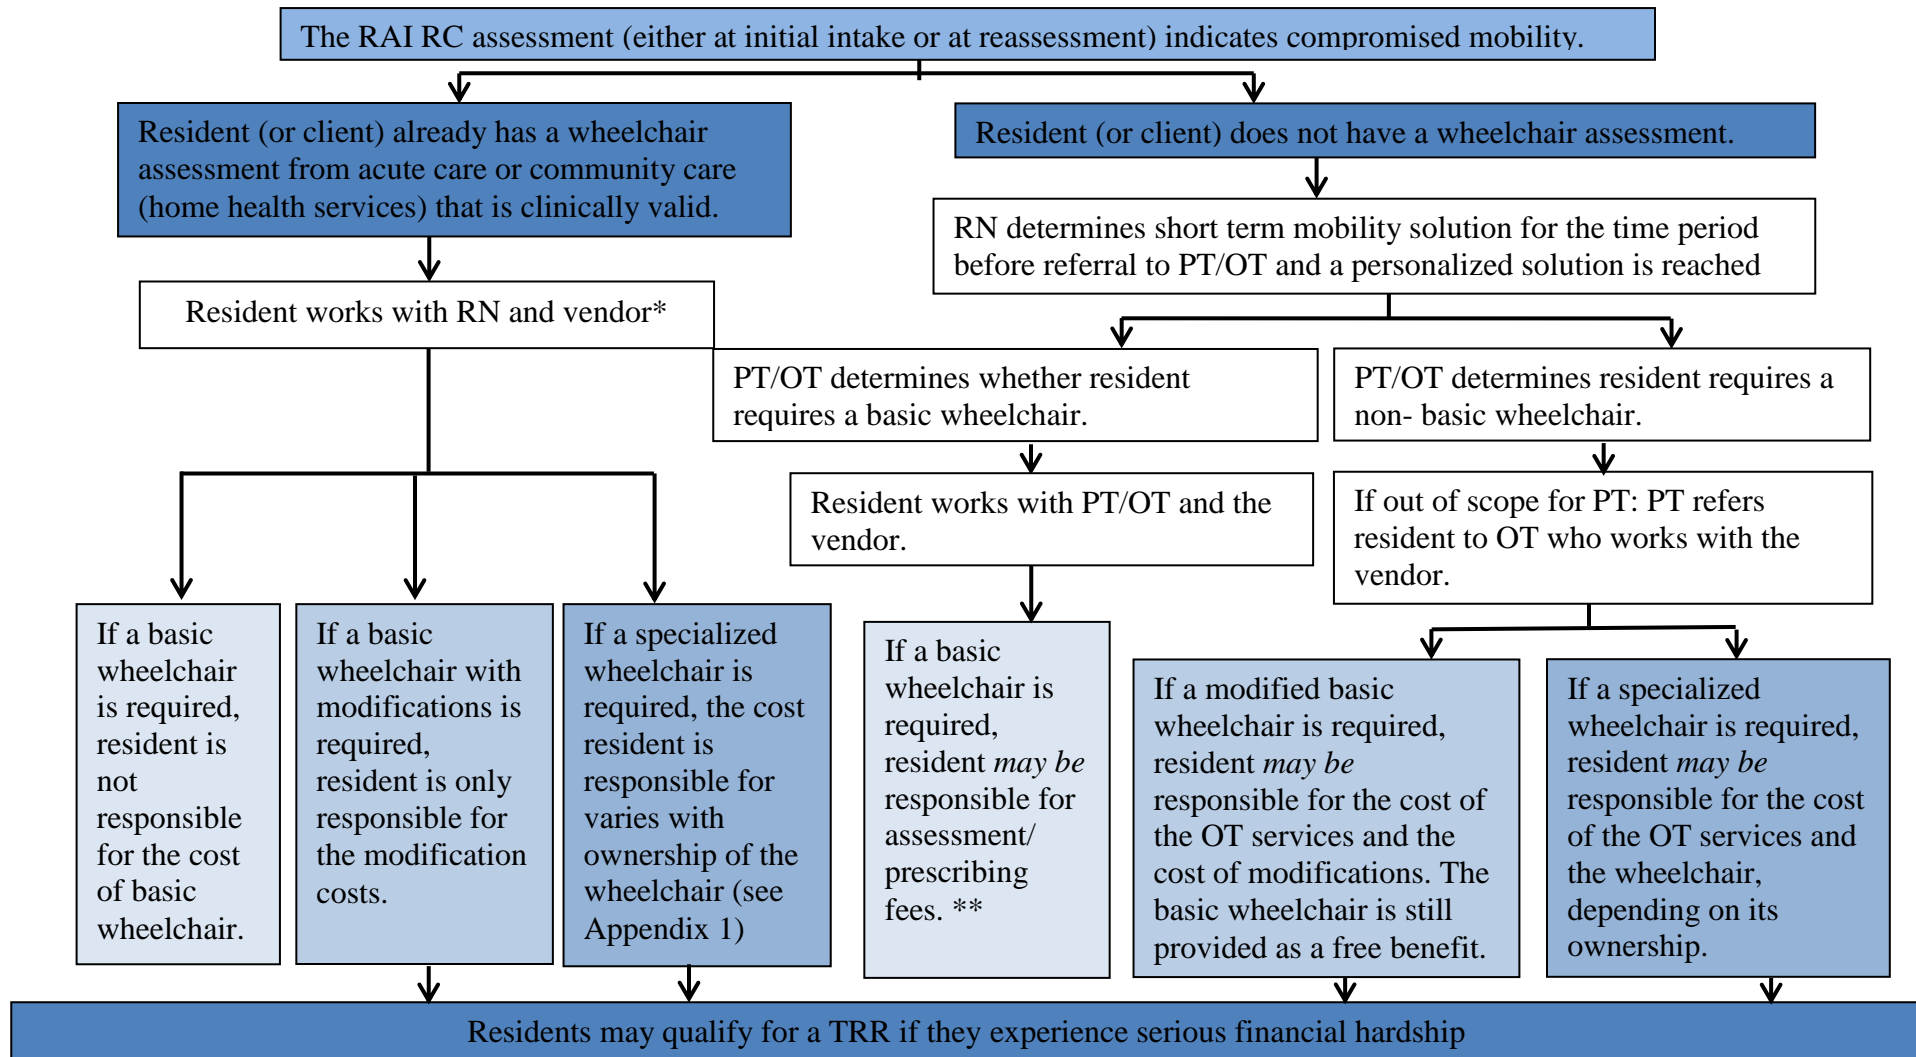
The RAI RC assessment (either at initial intake or at reassessment) indicates compromised mobility.

Resident (or client) already has a wheelchair assessment from acute care or community care (home health services) that is clinically valid.

Resident (or client) does not have a wheelchair assessment.

RN determines short term mobility solution for the time period before referral to PT/OT and a personalized solution is reached

Resident works with RN and vendor*

PT/OT determines whether resident requires a basic wheelchair.

PT/OT determines resident requires a non- basic wheelchair.

Resident works with PT/OT and the vendor.

If out of scope for PT: PT refers resident to OT who works with the vendor.

If a basic wheelchair is required, resident is not responsible for the cost of basic wheelchair.

If a basic wheelchair with modifications is required, resident is only responsible for the modification costs.

If a specialized wheelchair is required, the cost resident is responsible for varies with ownership of the wheelchair (see Appendix 1)

If a basic wheelchair is required, resident *may be* responsible for assessment/ prescribing fees. **

If a modified basic wheelchair is required, resident *may be* responsible for the cost of the OT services and the cost of modifications. The basic wheelchair is still provided as a free benefit.

If a specialized wheelchair is required, resident *may be* responsible for the cost of the OT services and the wheelchair, depending on its ownership.

Residents may qualify for a TRR if they experience serious financial hardship